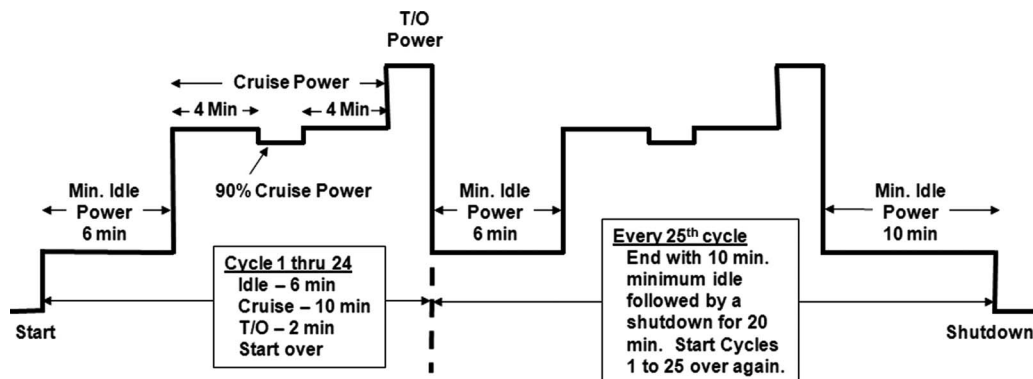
T/O Power

Cruise Power

4 Min

4 Min

90% Cruise Power

Min. Idle Power 6 min

Min. Idle Power 6 min

Min. Idle Power 10 min

Cycle 1 thru 24
Idle – 6 min
Cruise – 10 min
T/O – 2 min
Start over

Every 25$^{th}$ cycle
End with 10 min. minimum idle followed by a shutdown for 20 min. Start Cycles 1 to 25 over again.

Start

Shutdown